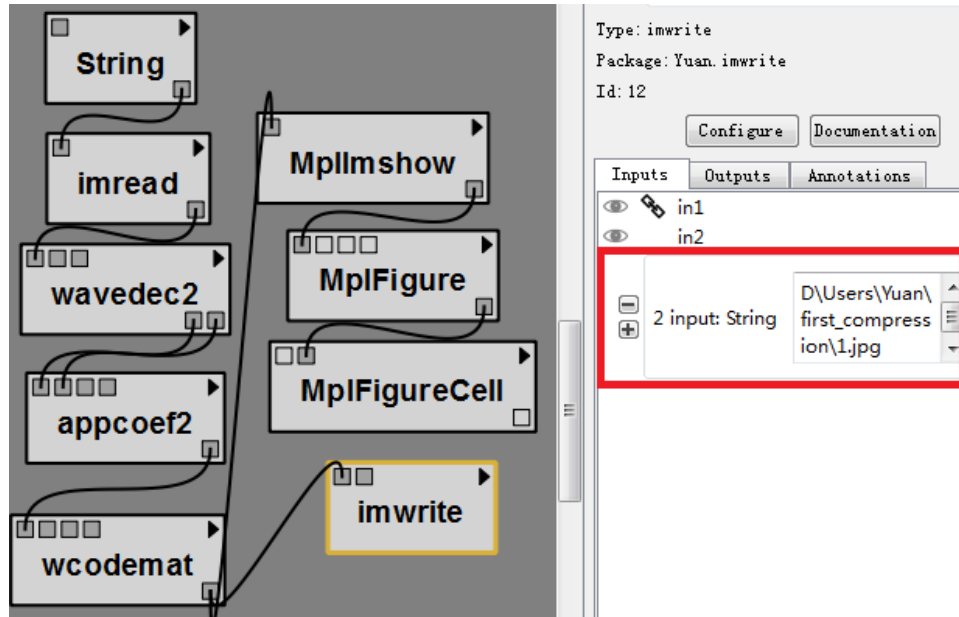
String

imread

wavedec2

appcoef2

wcodemat

MplImshow

MplFigure

MplFigureCell

imwrite

Type: imwrite

Package: Yuan.imwrite

Id: 12

Configure Documentation

Inputs Outputs Annotations

in1

in2

2 input: String

D\Users\Yuan\first_compression\1.jpg